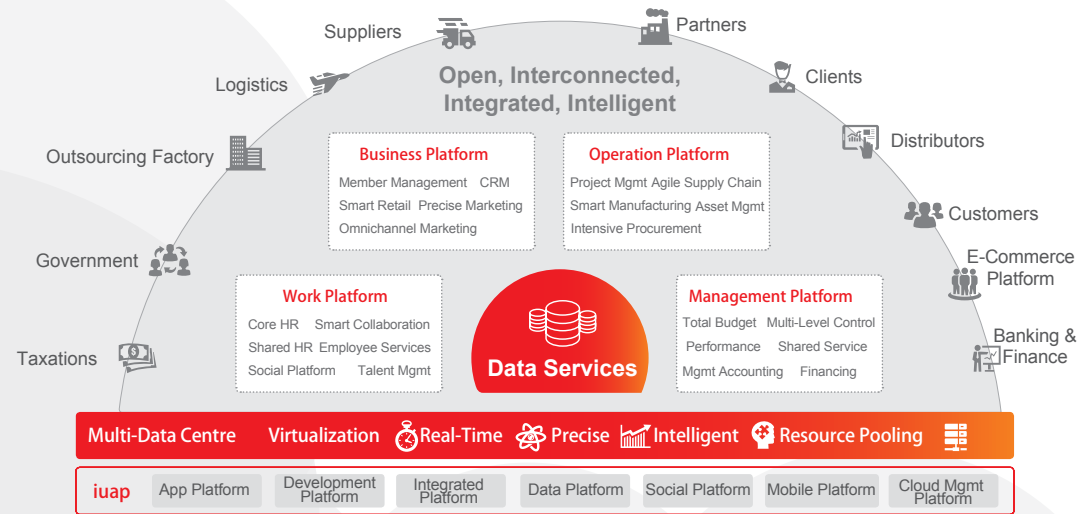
Suppliers

Partners

Logistics

Open, Interconnected, Integrated, Intelligent

Clients

Outsourcing Factory

Distributors

Customers

Government

E-Commerce Platform

Taxations

Banking & Finance

Business Platform
Member Management CRM
Smart Retail Precise Marketing
Omnichannel Marketing

Operation Platform
Project Mgmt Agile Supply Chain
Smart Manufacturing Asset Mgmt
Intensive Procurement

Work Platform
Core HR Smart Collaboration
Shared HR Employee Services
Social Platform Talent Mgmt

Data Services

Management Platform
Total Budget Multi-Level Control
Performance Shared Service
Mgmt Accounting Financing

Multi-Data Centre Virtualization Real-Time Precise Intelligent Resource Pooling

| iuap | App Platform | Development Platform | Integrated Platform | Data Platform | Social Platform | Mobile Platform | Cloud Mgmt Platform |
|---|---|---|---|---|---|---|---|